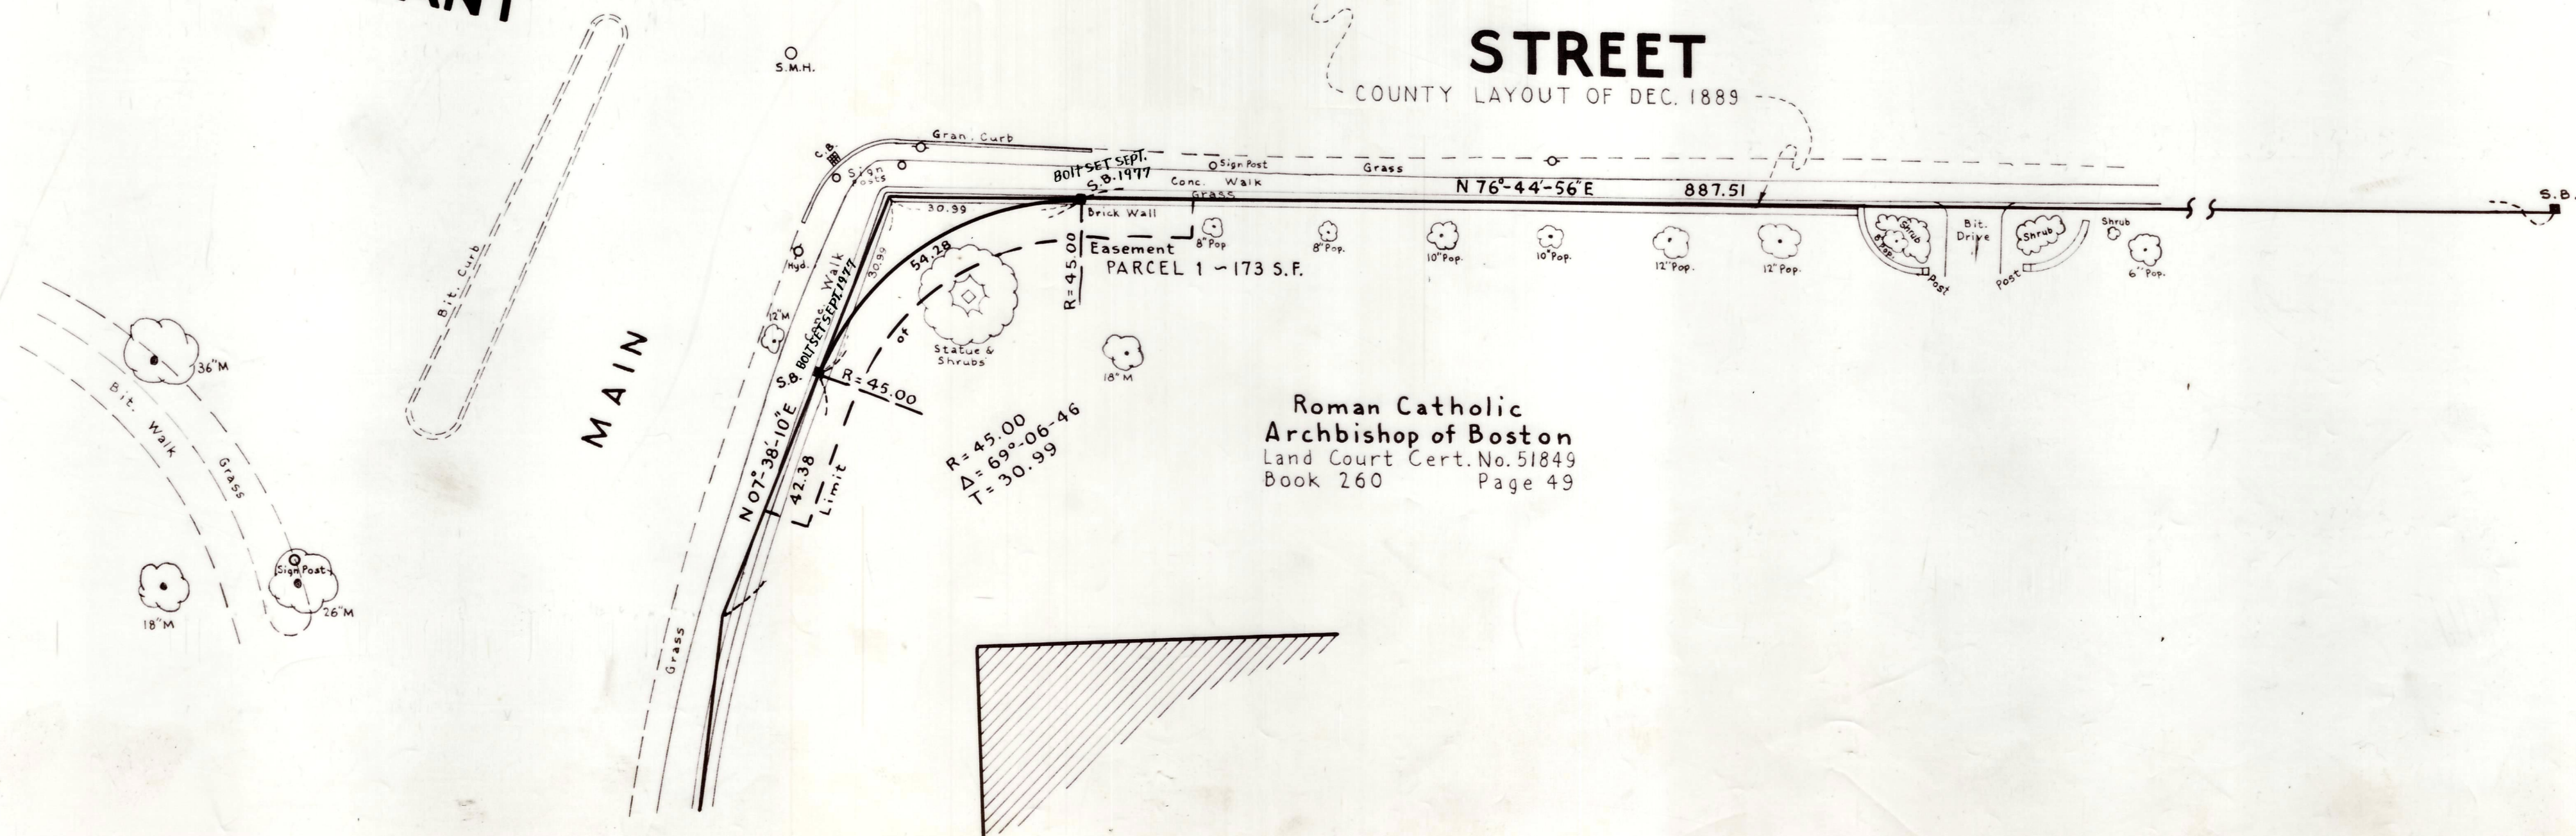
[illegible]

STREET

COUNTY LAYOUT OF DEC. 1889

S.M.H.

Gran. Curb

C.B.

Sign Posts

BOLT SET SEPT. S.B. 1977

Sign Post

Grass

Conc. Walk

Grass

N 76°-44'-56" E

887.51

S.B.

30.99

Brick Wall

Easement

8" Pop

8" Pop.

10" Pop.

10" Pop.

12" Pop.

12" Pop.

Shrub

Bit. Drive

Shrub

Shrub

6" Pop.

Post

Post

PARCEL 1 - 173 S.F.

R = 45.00

Bit. Curb

Hyd.

Conc. Walk

30.99

54.28

12" M

BOLT SET SEPT. 1977

S.B.

of

Statue & Shrubs

18" M

36" M

R = 45.00

MAIN

Roman Catholic
Archbishop of Boston
Land Court Cert. No. 51849
Book 260 Page 49

R = 45.00
$\Delta$ = 69°-06-46
T = 30.99

Bit. Walk

Grass

N 07° 38' - 10" E

42.38

Limit

Sign Post

18" M

26" M

Grass